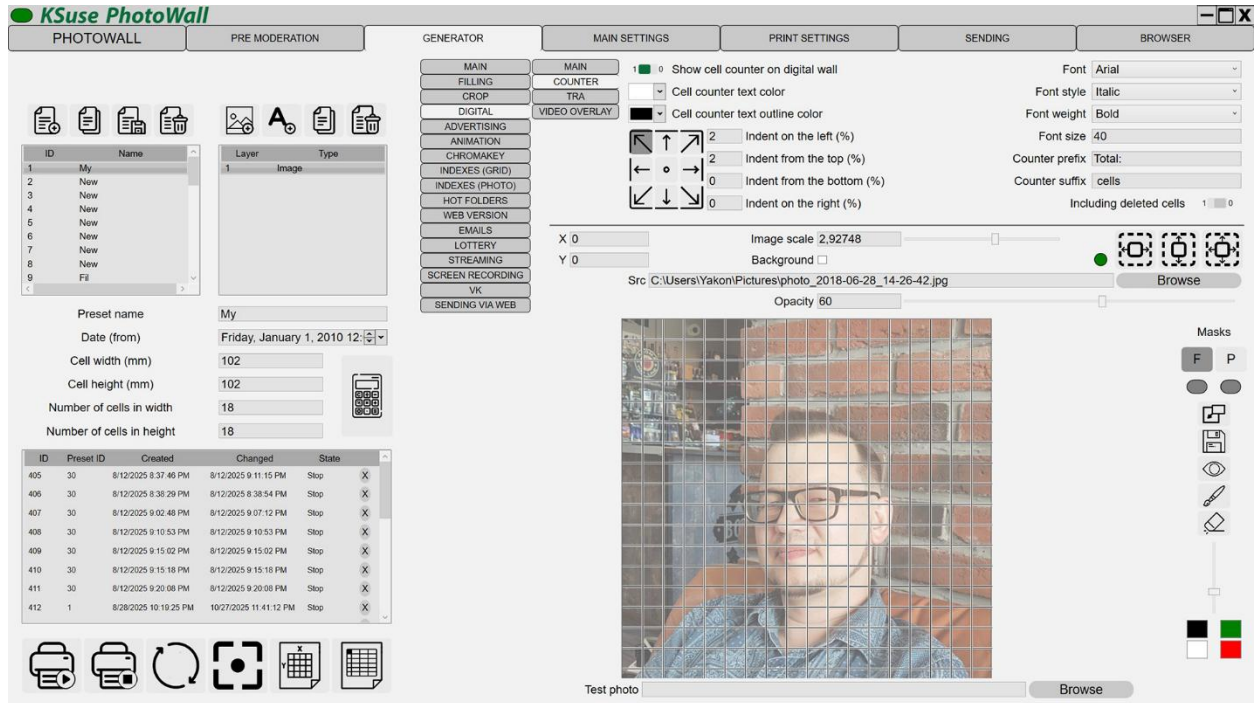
KSuse PhotoWall

PHOTOWALL | PRE MODERATION | GENERATOR | MAIN SETTINGS | PRINT SETTINGS | SENDING | BROWSER

| ID | Name |
|---|---|
| 1 | My |
| 2 | New |
| 3 | New |
| 4 | New |
| 5 | New |
| 6 | New |
| 7 | New |
| 8 | New |
| 9 | Fil |

| Layer | Type |
|---|---|
| 1 | Image |

Preset name My
Date (from) Friday, January 1, 2010 12:
Cell width (mm) 102
Cell height (mm) 102
Number of cells in width 18
Number of cells in height 18

| ID | Preset ID | Created | Changed | State | |
|---|---|---|---|---|---|
| 405 | 30 | 8/12/2025 8:37:46 PM | 8/12/2025 9:11:15 PM | Stop | X |
| 406 | 30 | 8/12/2025 8:38:29 PM | 8/12/2025 8:38:54 PM | Stop | X |
| 407 | 30 | 8/12/2025 9:02:48 PM | 8/12/2025 9:07:12 PM | Stop | X |
| 408 | 30 | 8/12/2025 9:10:53 PM | 8/12/2025 9:10:53 PM | Stop | X |
| 409 | 30 | 8/12/2025 9:15:02 PM | 8/12/2025 9:15:02 PM | Stop | X |
| 410 | 30 | 8/12/2025 9:15:18 PM | 8/12/2025 9:15:18 PM | Stop | X |
| 411 | 30 | 8/12/2025 9:20:08 PM | 8/12/2025 9:20:08 PM | Stop | X |
| 412 | 1 | 8/28/2025 10:19:25 PM | 10/27/2025 11:41:12 PM | Stop | X |

MAIN
FILLING
CROP
DIGITAL
ADVERTISING
ANIMATION
CHROMAKEY
INDEXES (GRID)
INDEXES (PHOTO)
HOT FOLDERS
WEB VERSION
EMAILS
LOTTERY
STREAMING
SCREEN RECORDING
VK
SENDING VIA WEB

MAIN
COUNTER
TRA
VIDEO OVERLAY

1 0 Show cell counter on digital wall
Cell counter text color
Cell counter text outline color
2 Indent on the left (%)
2 Indent from the top (%)
0 Indent from the bottom (%)
0 Indent on the right (%)

Font Arial
Font style Italic
Font weight Bold
Font size 40
Counter prefix Total:
Counter suffix cells
Including deleted cells 1 0

X 0
Y 0
Image scale 2,92748
Background
Src C:\Users\Yakon\Pictures\photo_2018-06-28_14-26-42.jpg
Browse
Opacity 60

Masks
F P

Test photo
Browse